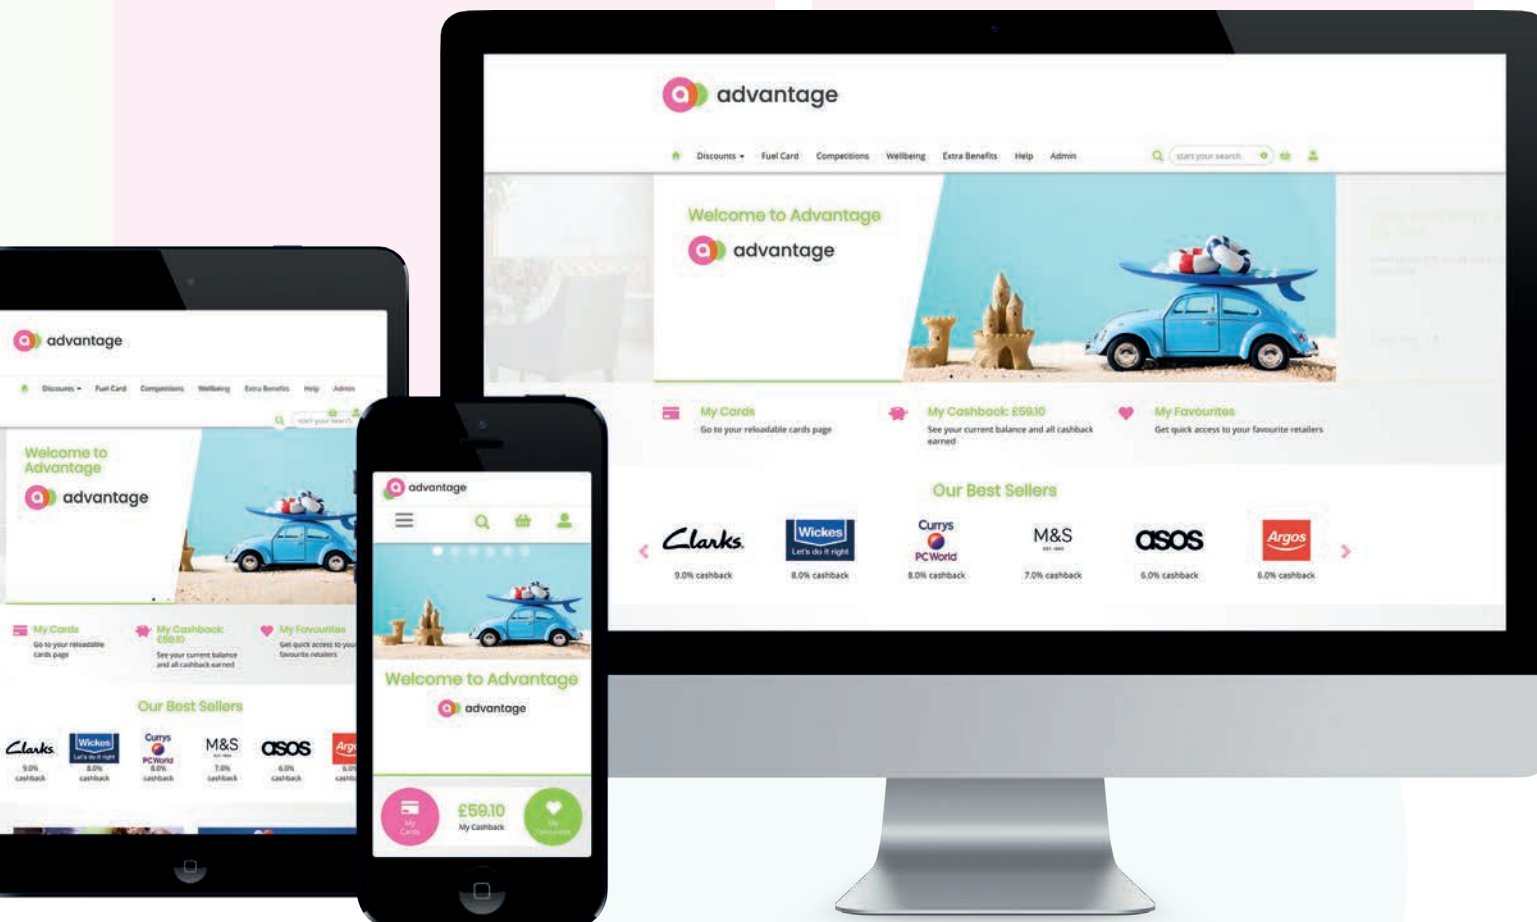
advantage

Discounts ▾ Fuel Card Competitions Wellbeing Extra Benefits Help Admin

start your search

Welcome to Advantage

advantage

My Cards
Go to your reloadable cards page

My Cashback: £59.10
See your current balance and all cashback earned

My Favourites
Get quick access to your favourite retailers

Our Best Sellers

Clarks
9.0% cashback

Wickes
Let's do it right
8.0% cashback

Currys PC World
8.0% cashback

M&S
7.0% cashback

asos
6.0% cashback

Argos
6.0% cashback

advantage

Discounts ▾ Fuel Card Competitions Wellbeing Extra Benefits Help Admin

start your search

Welcome to Advantage

advantage

My Cards
Go to your reloadable cards page

My Cashback: £59.10
See your current balance and all cashback earned

My Favourites
Get quick access to your favourite retailers

Our Best Sellers

Clarks 9.0% cashback
Wickes Let's do it right 8.0% cashback
Currys PC World 8.0% cashback
M&S 7.0% cashback
asos 6.0% cashback
Arg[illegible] 6.0% cashb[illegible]

advantage

Welcome to Advantage

advantage

My Cards

£59.10
My Cashback

My Favourites